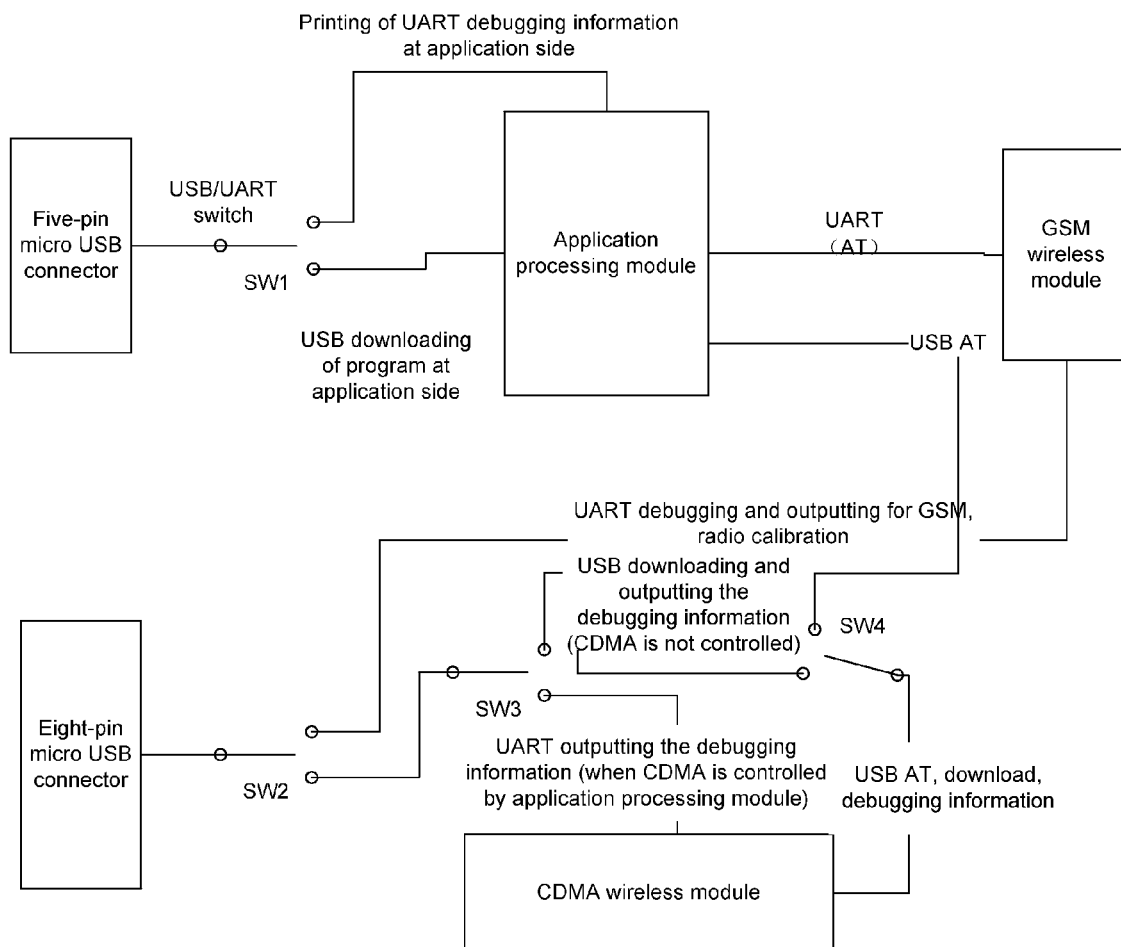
Printing of UART debugging information at application side

Five-pin micro USB connector

USB/UART switch

SW1

Application processing module

UART （AT）

GSM wireless module

USB downloading of program at application side

USB AT

UART debugging and outputting for GSM, radio calibration

USB downloading and outputting the debugging information (CDMA is not controlled)

SW4

Eight-pin micro USB connector

SW3

SW2

UART outputting the debugging information (when CDMA is controlled by application processing module)

USB AT, download, debugging information

CDMA wireless module